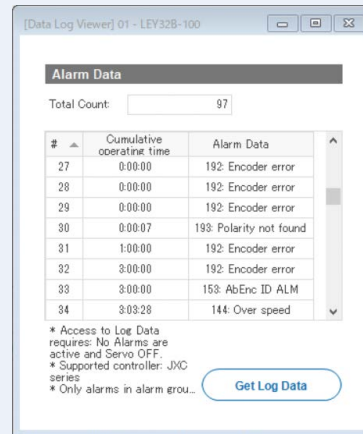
[Data Log Viewer] 01 - LEY32B-100

Alarm Data

Total Count: 97

| # | Cumulative operating time | Alarm Data |
|---|---|---|
| 27 | 0:00:00 | 192: Encoder error |
| 28 | 0:00:00 | 192: Encoder error |
| 29 | 0:00:00 | 192: Encoder error |
| 30 | 0:00:07 | 193: Polarity not found |
| 31 | 1:00:00 | 192: Encoder error |
| 32 | 3:00:00 | 192: Encoder error |
| 33 | 3:00:00 | 153: AbEnc ID ALM |
| 34 | 3:03:28 | 144: Over speed |

* Access to Log Data requires: No Alarms are active and Servo OFF.
* Supported controller: JXC series
* Only alarms in alarm grou...

Get Log Data